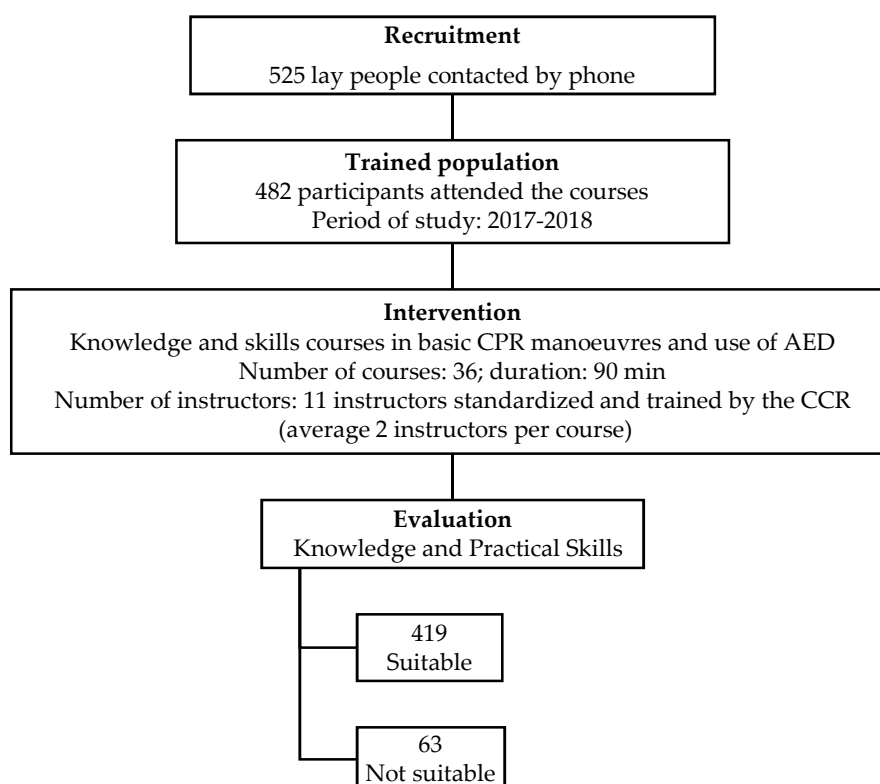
Recruitment
525 lay people contacted by phone

Trained population
482 participants attended the courses
Period of study: 2017-2018

Intervention
Knowledge and skills courses in basic CPR manoeuvres and use of AED
Number of courses: 36; duration: 90 min
Number of instructors: 11 instructors standardized and trained by the CCR
(average 2 instructors per course)

Evaluation
Knowledge and Practical Skills

419
Suitable

63
Not suitable